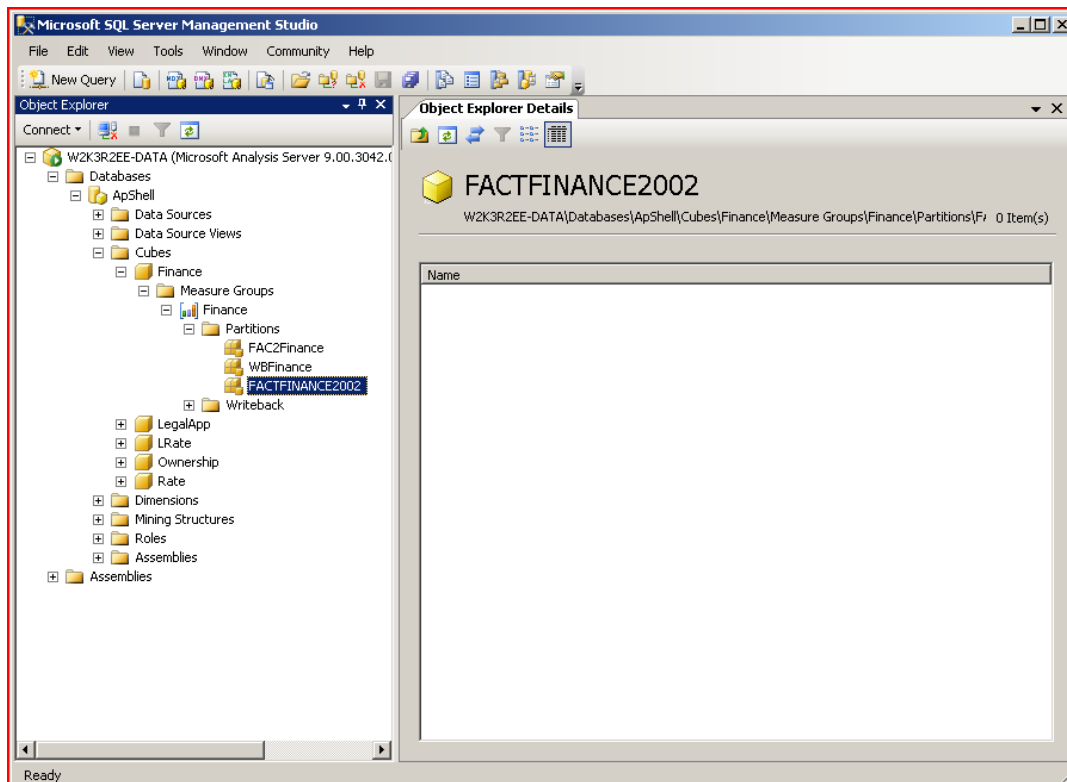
Microsoft SQL Server Management Studio

File Edit View Tools Window Community Help

New Query

Object Explorer

Connect

W2K3R2EE-DATA (Microsoft Analysis Server 9.00.3042.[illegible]
Databases
ApShell
Data Sources
Data Source Views
Cubes
Finance
Measure Groups
Finance
Partitions
FAC2Finance
WBFinance
FACTFINANCE2002
Writeback
LegalApp
LRate
Ownership
Rate
Dimensions
Mining Structures
Roles
Assemblies
Assemblies

Object Explorer Details

FACTFINANCE2002

W2K3R2EE-DATA\Databases\ApShell\Cubes\Finance\Measure Groups\Finance\Partitions\F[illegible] 0 Item(s)

Name

Ready